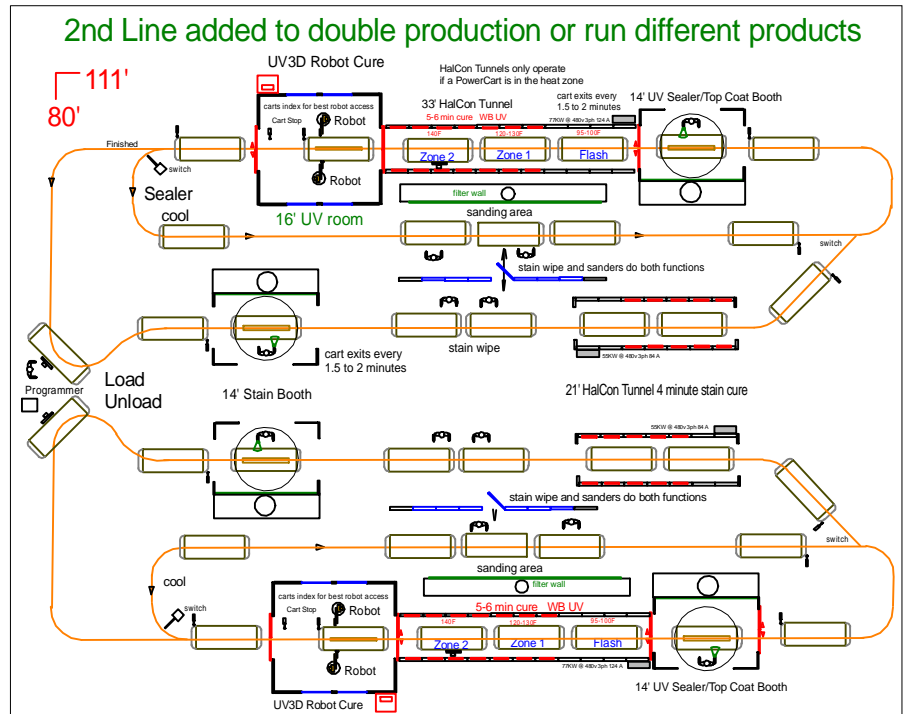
2nd Line added to double production or run different products

111'

80'

UV3D Robot Cure

HalCon Tunnels only operate if a PowerCart is in the heat zone

carts index for best robot access

Cart Stop

Robot

Robot

33' HalCon Tunnel

5-6 min cure WB UV

cart exits every 1.5 to 2 minutes

77KW @ 480v3ph 124 A

14' UV Sealer/Top Coat Booth

140F

120-130F

95-100F

Zone 2

Zone 1

Flash

Finished

switch

Sealer

cool

16' UV room

filter wall

sanding area

switch

stain wipe and sanders do both functions

55KW @ 480v3ph 84 A

stain wipe

cart exits every 1.5 to 2 minutes

Programmer

Load

Unload

14' Stain Booth

21' HalCon Tunnel 4 minute stain cure

55KW @ 480v3ph 84 A

stain wipe and sanders do both functions

switch

sanding area

cool

filter wall

switch

carts index for best robot access

Cart Stop

Robot

Robot

5-6 min cure WB UV

140F

120-130F

95-100F

Zone 2

Zone 1

Flash

77KW @ 480v3ph 124 A

UV3D Robot Cure

14' UV Sealer/Top Coat Booth